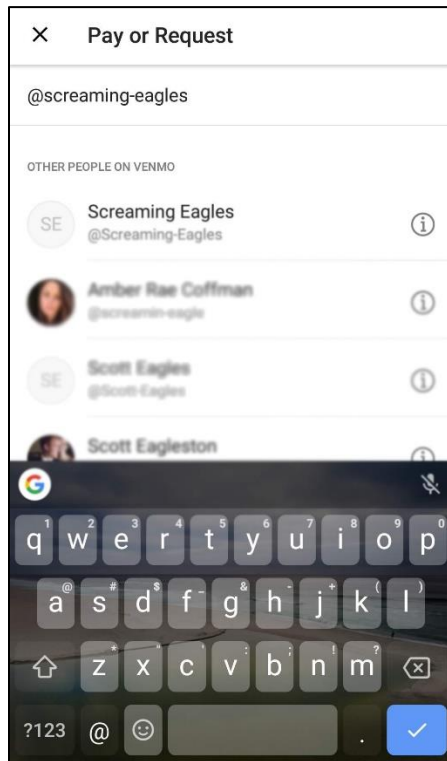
× Pay or Request

@screaming-eagles

OTHER PEOPLE ON VENMO

SE Screaming Eagles
@Screaming-Eagles

Amber Rae Coffman
@screamin-eagle

SE Scott Eagles
@Scott-Eagles

Scott Eagleston

G

q¹ w² e³ r⁴ t⁵ y⁶ u⁷ i⁸ o⁹ p⁰

a@ s# d$ f- g& h- j- k( l)

z* x" c v b n m?

?123 @ ☺ . ✓